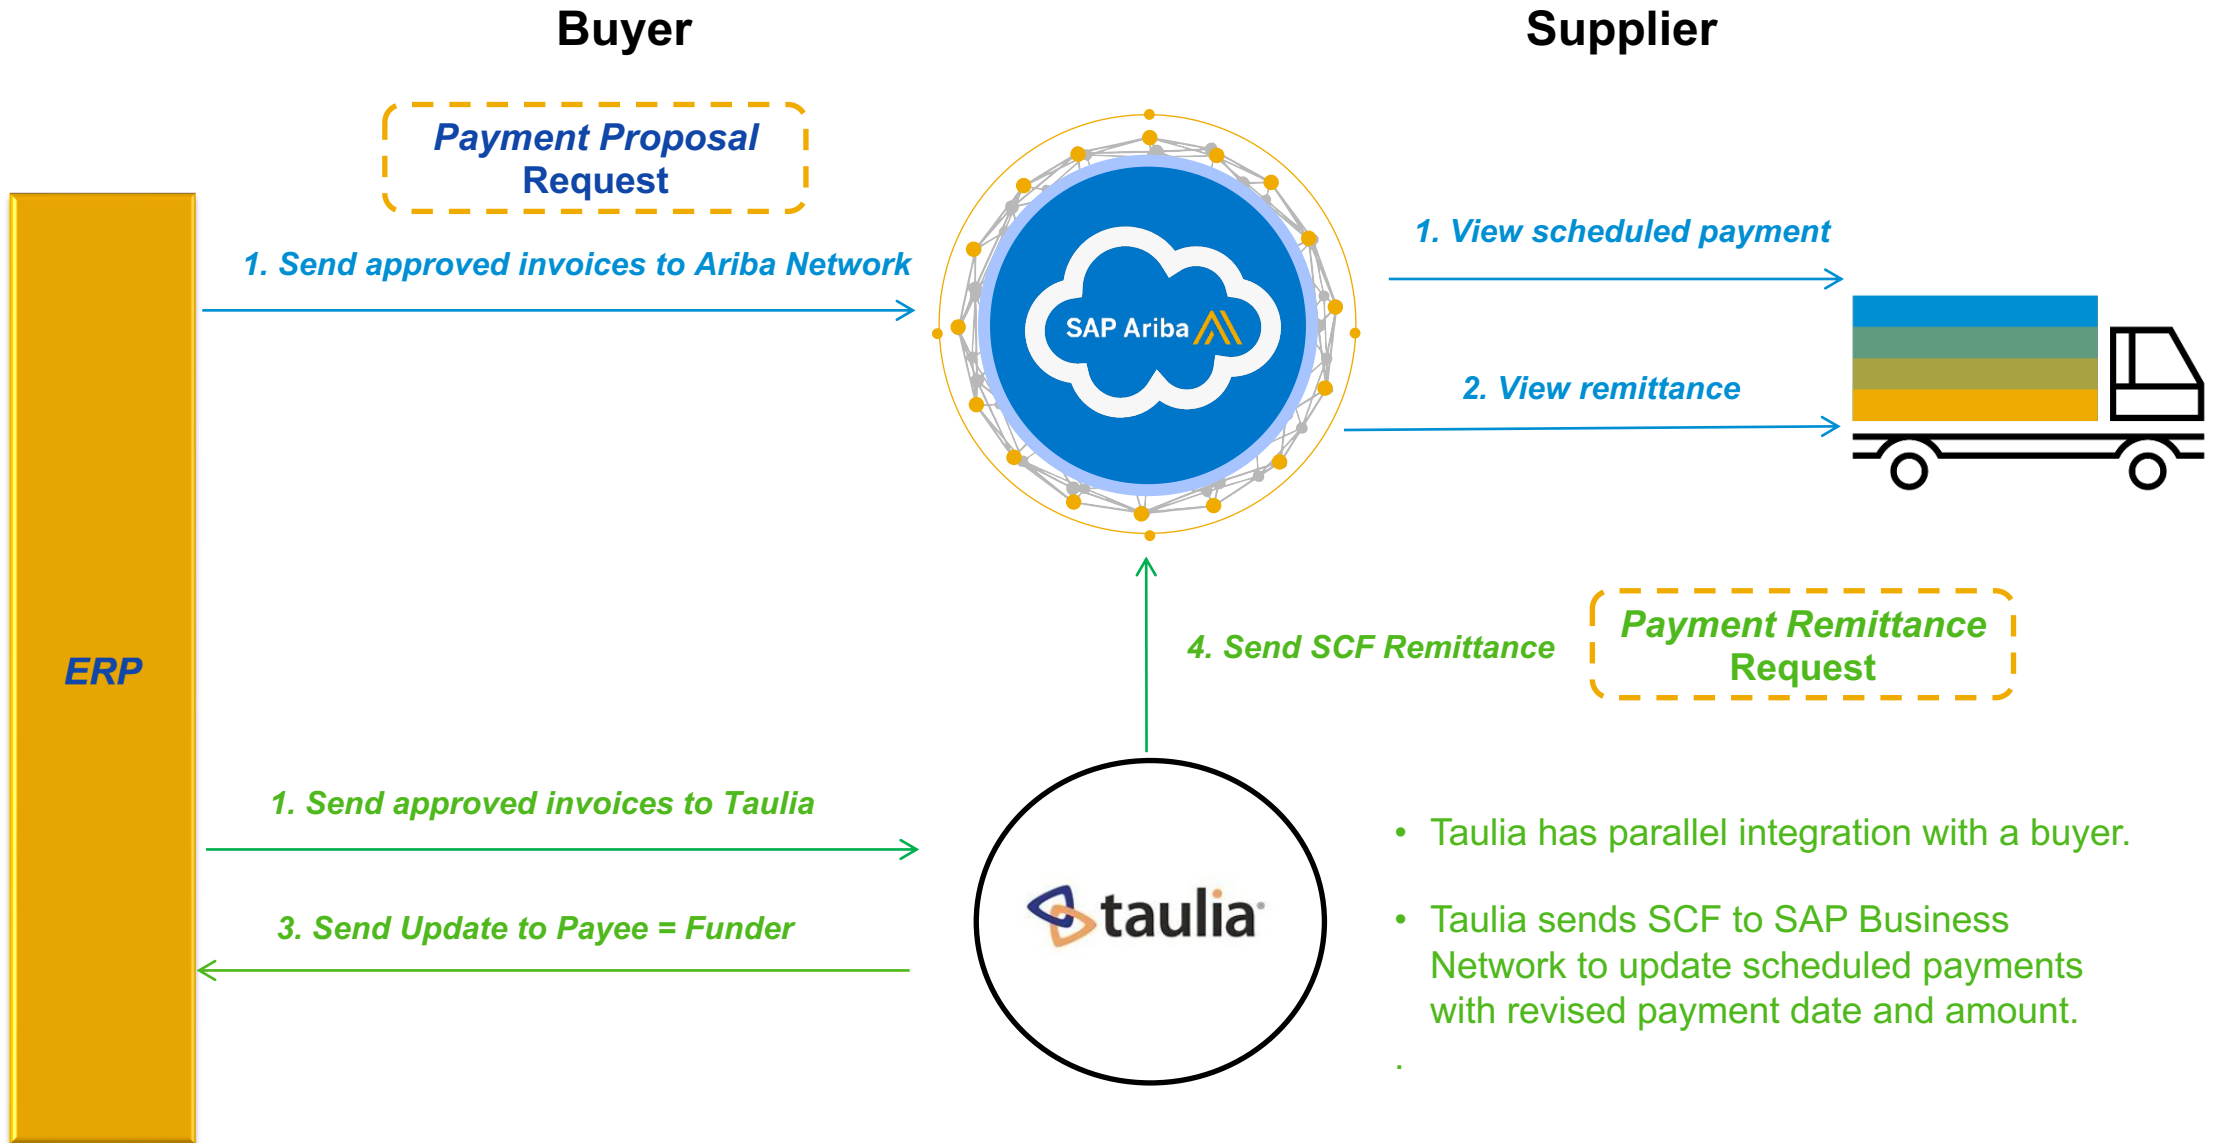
Buyer

Supplier

Payment Proposal Request

1. Send approved invoices to Ariba Network

SAP Ariba

1. View scheduled payment

2. View remittance

ERP

4. Send SCF Remittance

Payment Remittance Request

1. Send approved invoices to Taulia

3. Send Update to Payee = Funder

taulia

• Taulia has parallel integration with a buyer.

• Taulia sends SCF to SAP Business Network to update scheduled payments with revised payment date and amount.